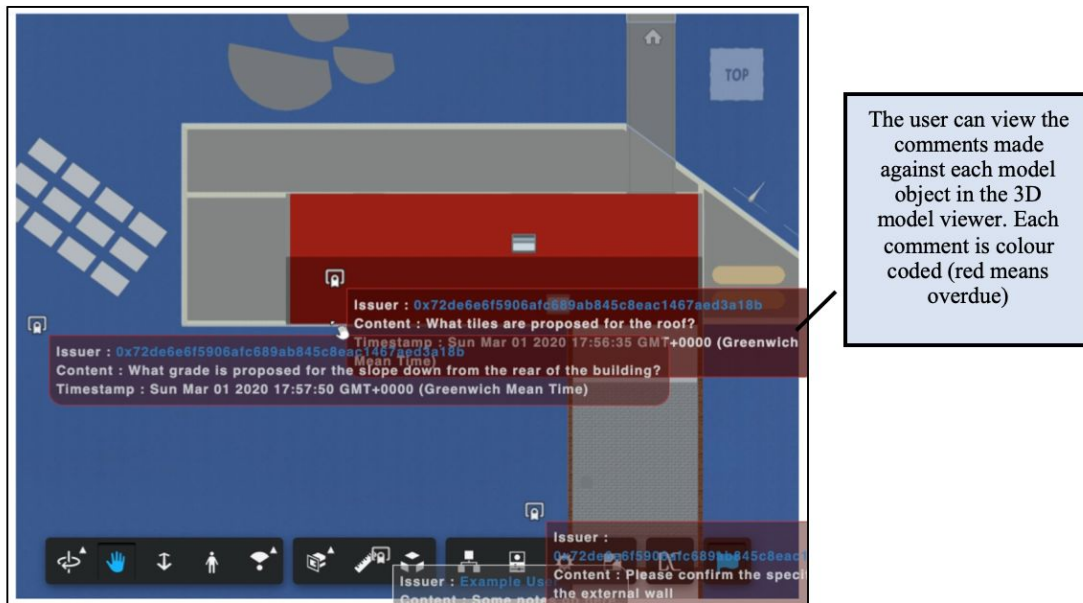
TOP

Issuer : 0x72de6e6f5906afc689ab845c8eac1467aed3a18b
Content : What tiles are proposed for the roof?
Timestamp : Sun Mar 01 2020 17:56:35 GMT+0000 (Greenwich Mean Time)

Issuer : 0x72de6e6f5906afc689ab845c8eac1467aed3a18b
Content : What grade is proposed for the slope down from the rear of the building?
Timestamp : Sun Mar 01 2020 17:57:50 GMT+0000 (Greenwich Mean Time)

Issuer : 0x72de6e6f5906afc689ab845c8eac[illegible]
Content : Please confirm the speci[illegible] the external wall

Issuer : Example Us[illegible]
Content : Some note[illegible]

The user can view the comments made against each model object in the 3D model viewer. Each comment is colour coded (red means overdue)